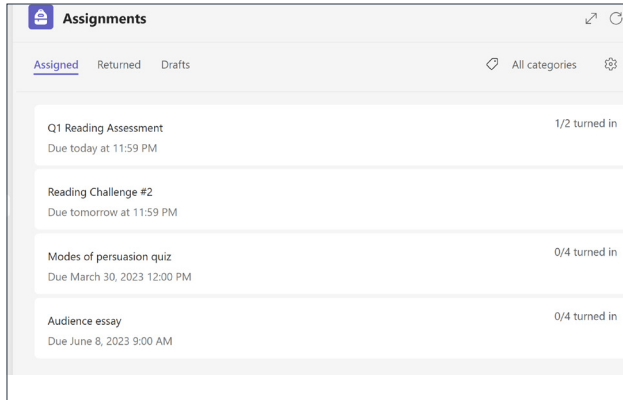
Assignments

Assigned Returned Drafts

All categories

Q1 Reading Assessment
Due today at 11:59 PM
1/2 turned in

Reading Challenge #2
Due tomorrow at 11:59 PM

Modes of persuasion quiz
Due March 30, 2023 12:00 PM
0/4 turned in

Audience essay
Due June 8, 2023 9:00 AM
0/4 turned in